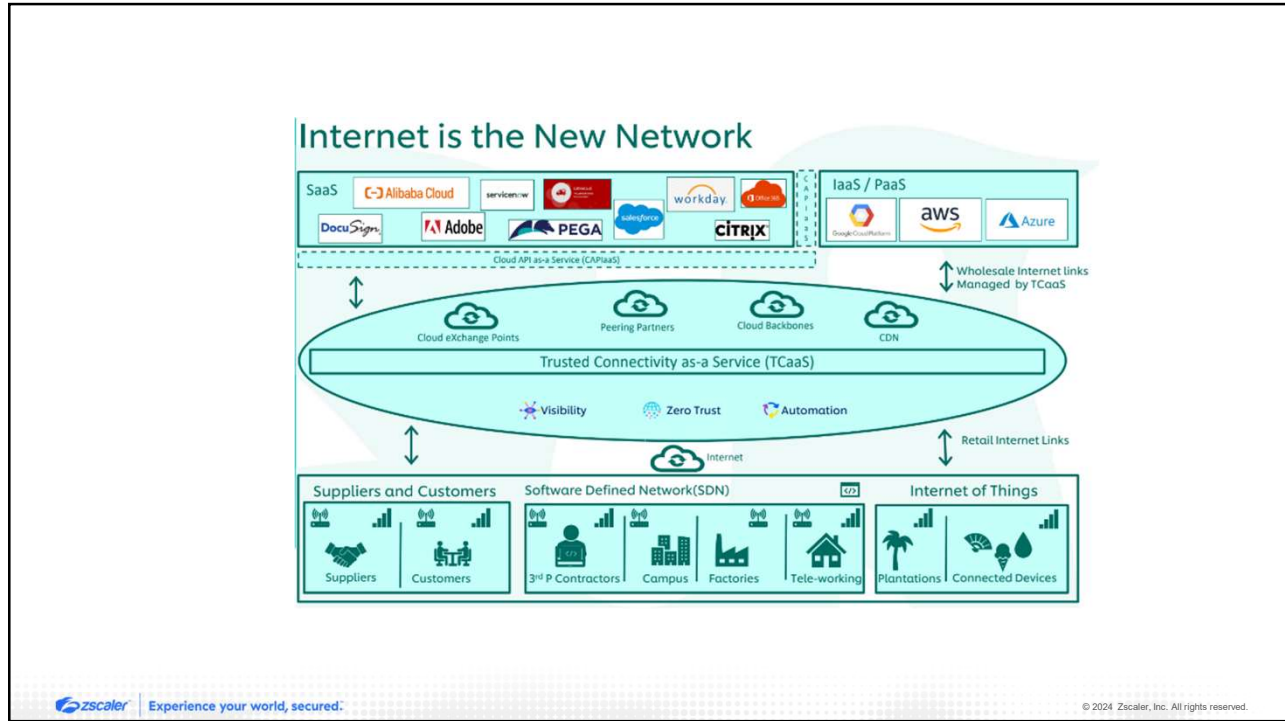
Internet is the New Network

SaaS
Alibaba Cloud
servicenow
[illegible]
workday.
Office 365
DocuSign
Adobe
PEGA
salesforce
CITRIX

CAPIaaS

IaaS / PaaS
Google Cloud Platform
aws
Azure

Cloud API as-a Service (CAPIaaS)

Wholesale Internet links Managed by TCaaS

Cloud eXchange Points
Peering Partners
Cloud Backbones
CDN

Trusted Connectivity as-a Service (TCaaS)

Visibility
Zero Trust
Automation

Retail Internet Links

Internet

Suppliers and Customers
Suppliers
Customers

Software Defined Network(SDN)
3rd P Contractors
Campus
Factories
Tele-working

Internet of Things
Plantations
Connected Devices

zscaler | Experience your world, secured.

© 2024 Zscaler, Inc. All rights reserved.